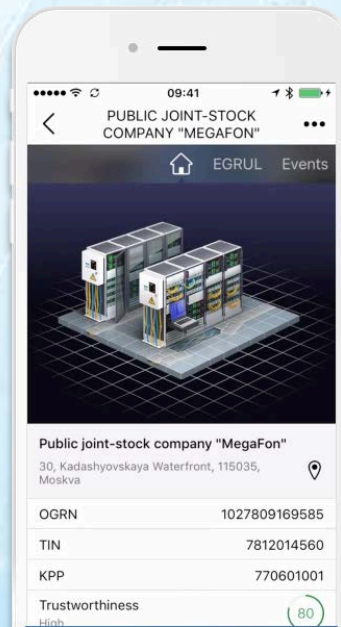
09:41

PUBLIC JOINT-STOCK COMPANY "MEGAFON"

EGRUL Events

Public joint-stock company "MegaFon"

30, Kadashyovskaya Waterfront, 115035, Moskva

| OGRN | 1027809169585 |
|---|---|
| TIN | 7812014560 |
| KPP | 770601001 |
| Trustworthiness High | 80 |